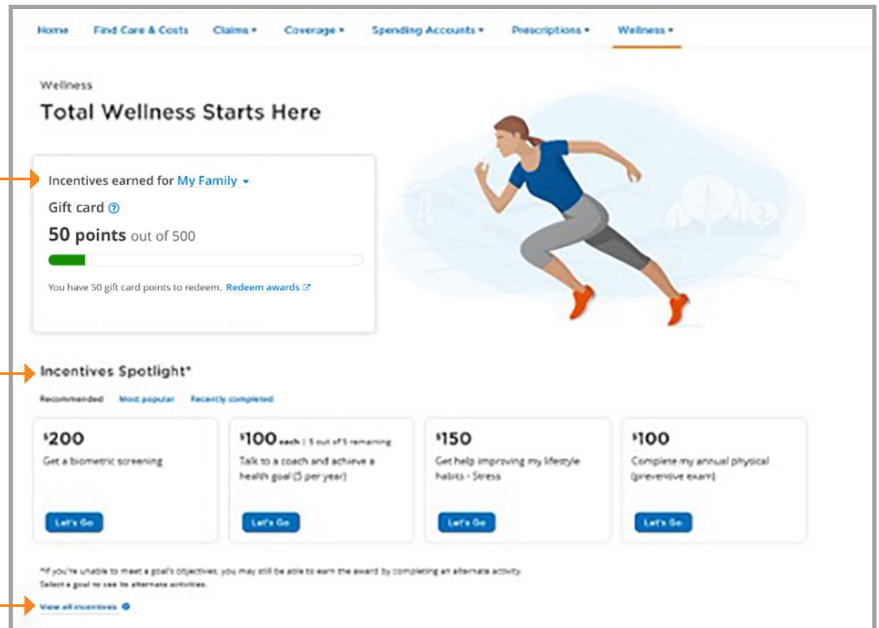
Home Find Care & Costs Claims ▾ Coverage ▾ Spending Accounts ▾ Prescriptions ▾ Wellness ▾

Wellness

Total Wellness Starts Here

Incentives earned for My Family ▾

Gift card

50 points out of 500

You have 50 gift card points to redeem. Redeem awards

Incentives Spotlight*

Recommended Most popular Recently completed

$200
Get a biometric screening
Let's Go

$100 each | 5 out of 5 remaining
Talk to a coach and achieve a health goal (5 per year)
Let's Go

$150
Get help improving my lifestyle habits - Stress
Let's Go

$100
Complete my annual physical (preventive exam)
Let's Go

*If you're unable to meet a goal's objectives, you may still be able to earn the award by completing an alternate activity. Select a goal to see its alternate activities.

View all incentives